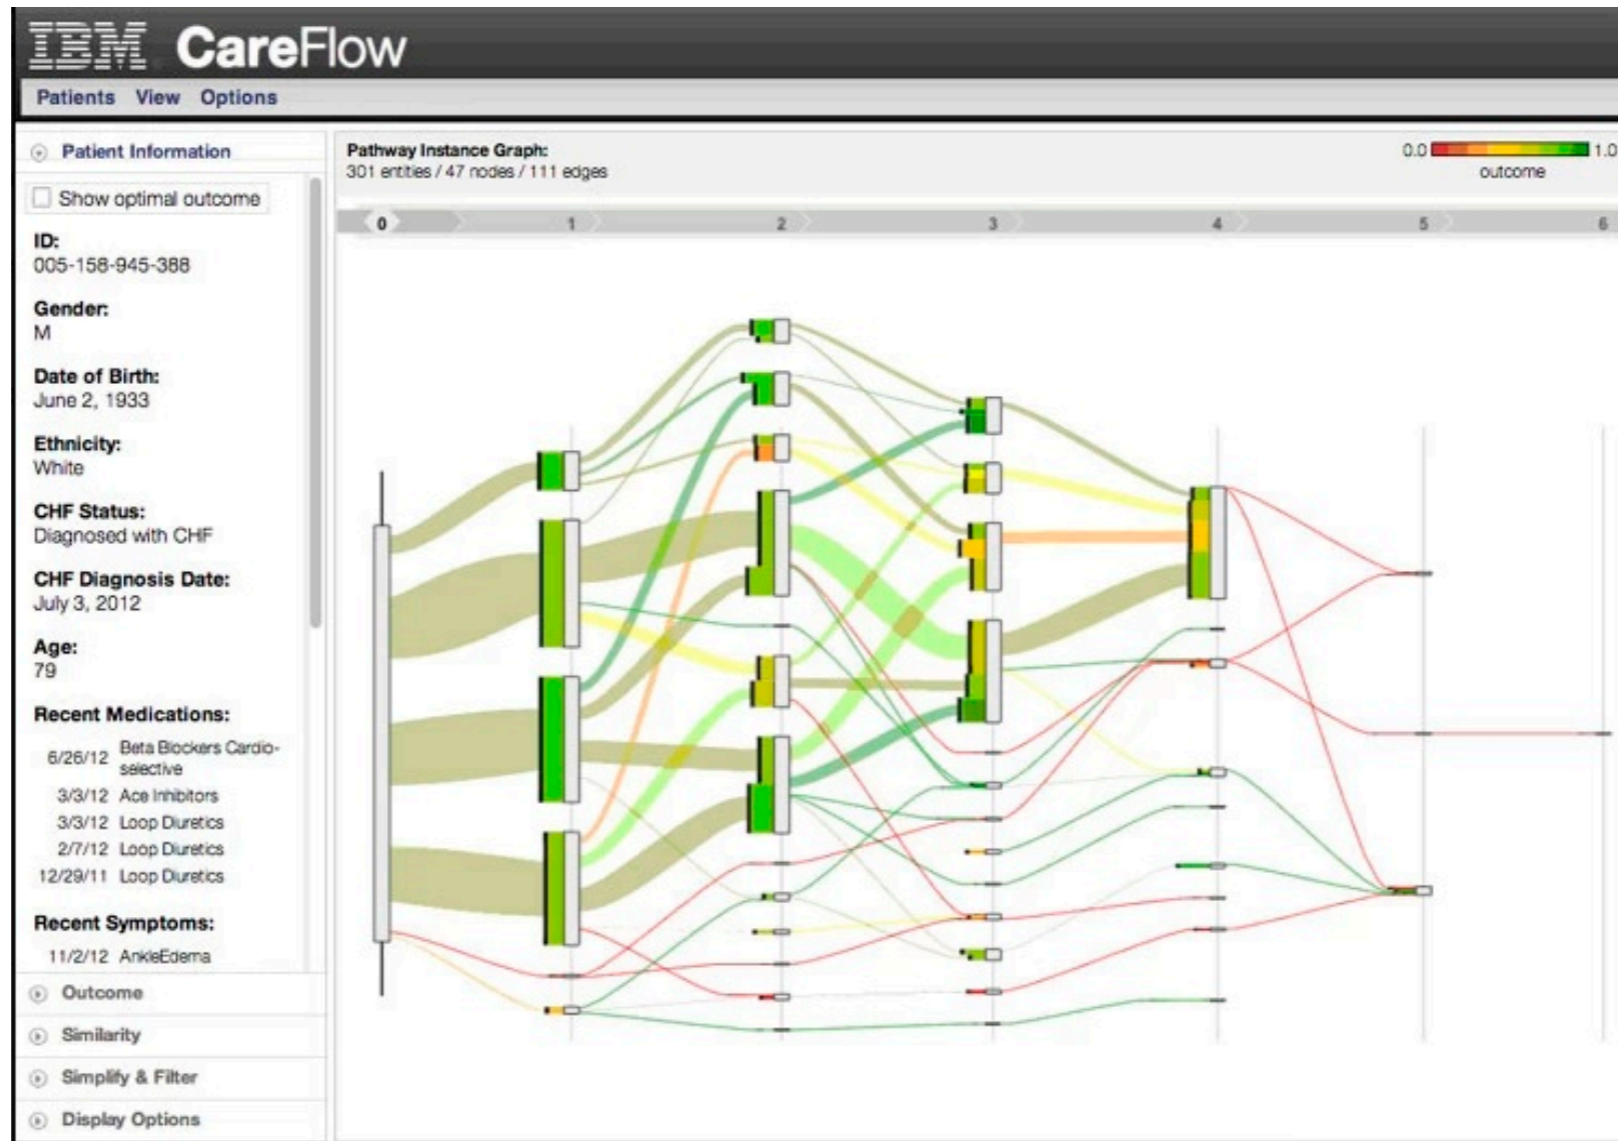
IBM CareFlow

Patients View Options

Patient Information

Show optimal outcome

ID:
005-158-945-388

Gender:
M

Date of Birth:
June 2, 1933

Ethnicity:
White

CHF Status:
Diagnosed with CHF

CHF Diagnosis Date:
July 3, 2012

Age:
79

Recent Medications:

| | |
|---|---|
| 6/26/12 | Beta Blockers Cardio-selective |
| 3/3/12 | Ace Inhibitors |
| 3/3/12 | Loop Diuretics |
| 2/7/12 | Loop Diuretics |
| 12/29/11 | Loop Diuretics |

Recent Symptoms:

11/2/12 AnkleEdema

Outcome

Similarity

Simplify & Filter

Display Options

Pathway Instance Graph:
301 entities / 47 nodes / 111 edges

0.0 1.0
outcome

0 1 2 3 4 5 6